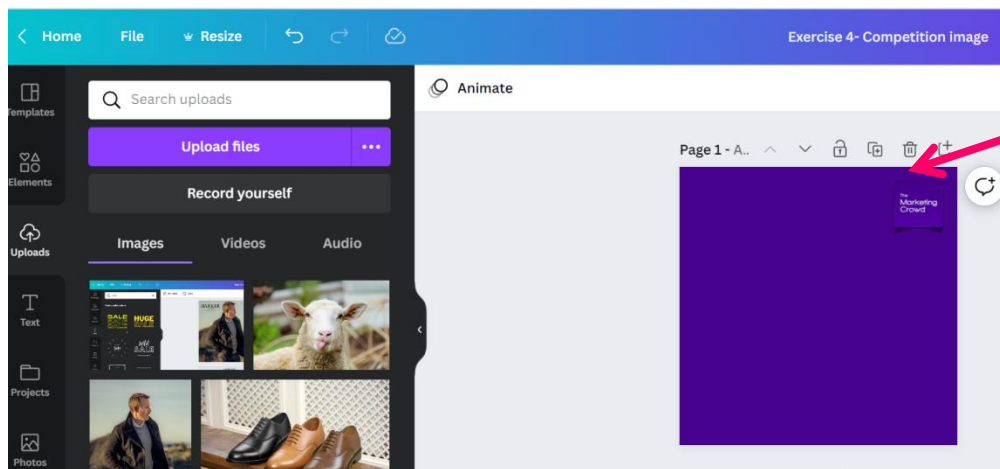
Home File Resize

Exercise 4- Competition image

Templates

Elements

Uploads

Text

Projects

Photos

Search uploads

Upload files

Record yourself

Images Videos Audio

SALE HUGE

Animate

Page 1 - A...

The Marketing Crowd